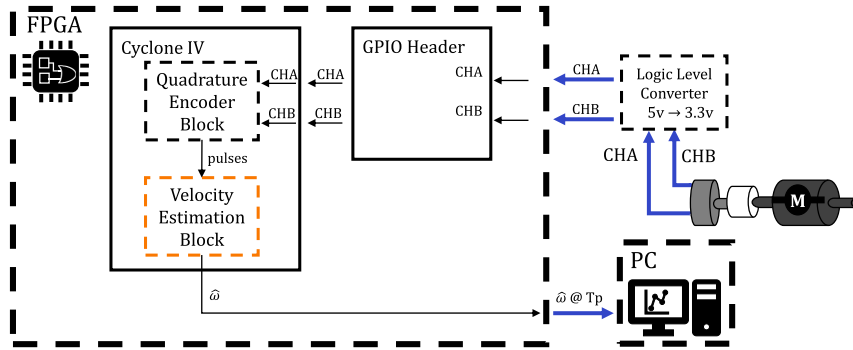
FPGA

Cyclone IV

Quadrature Encoder Block

CHA

CHB

CHA

CHB

pulses

Velocity Estimation Block

GPIO Header

CHA

CHB

CHA

CHB

Logic Level Converter $5v \rightarrow 3.3v$

CHA

CHB

M

$\widehat{\omega}$

$\widehat{\omega}$ @ Tp

PC